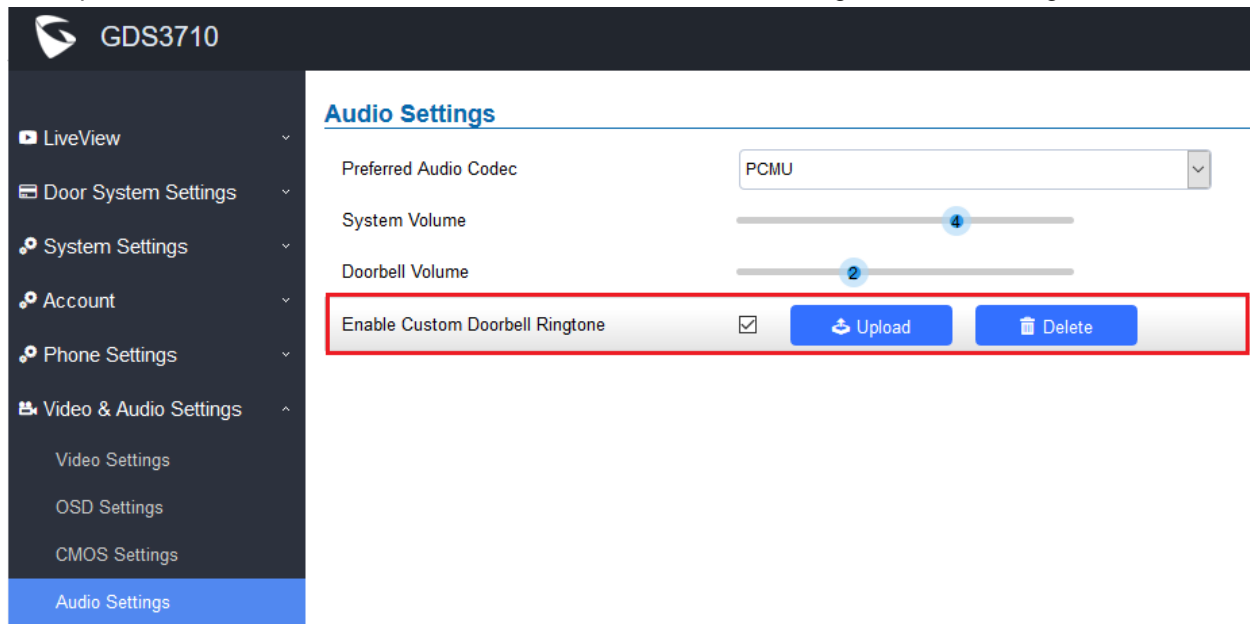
GDS3710

LiveView

Door System Settings

System Settings

Account

Phone Settings

Video & Audio Settings

Video Settings

OSD Settings

CMOS Settings

Audio Settings

Audio Settings

Preferred Audio Codec PCMU

System Volume 4

Doorbell Volume 2

Enable Custom Doorbell Ringtone

Upload

Delete